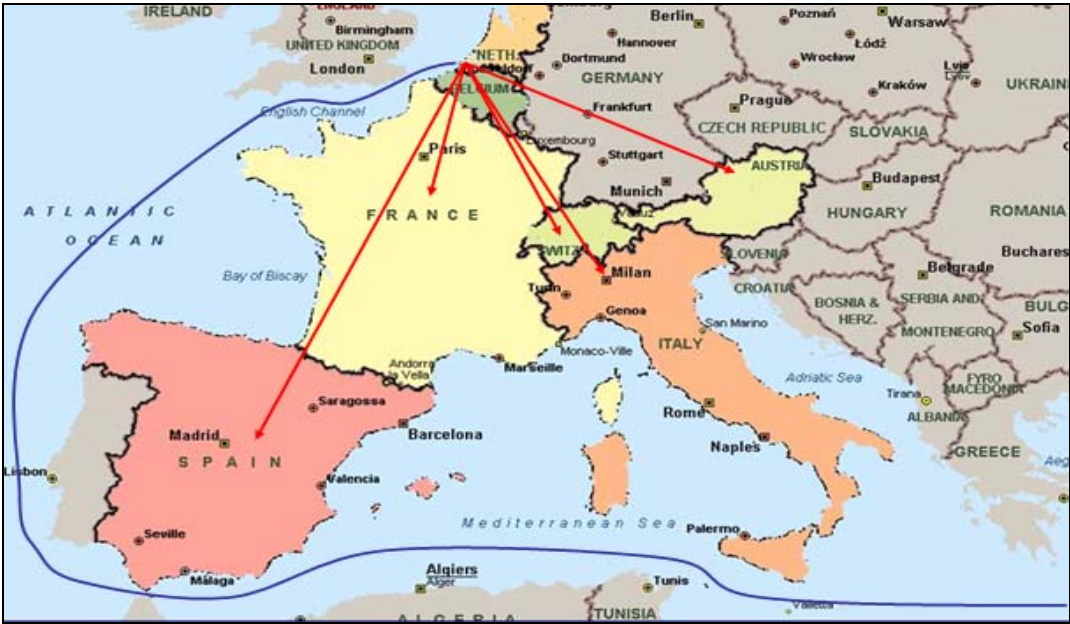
IRELAND
Birmingham
UNITED KINGDOM
London
English Channel
NETH.
BELGIUM
Berlin
Poznań
Warsaw
Hannover
Łódź
Dortmund
Wrocław
GERMANY
Kraków
UKRAINE
Frankfurt
Prague
Luxembourg
CZECH REPUBLIC
SLOVAKIA
Paris
Stuttgart
AUSTRIA
Munich
Budapest
ATLANTIC
OCEAN
FRANCE
Vaduz
HUNGARY
ROMANIA
SWITZ.
SLOVENIA
Bucharest
Bay of Biscay
Milan
Belgrade
Turin
CROATIA
Genoa
BOSNIA & HERZ.
SERBIA AND MONTENEGRO
BULG.
San Marino
Sofia
Andorra la Vella
Monaco-Ville
ITALY
Marseille
Adriatic Sea
FYRO MACEDONIA
Tirana
Saragossa
ALBANIA
Madrid
Barcelona
Rome
SPAIN
Naples
GREECE
Lisbon
Valencia
Mediterranean Sea
Seville
Palermo
Málaga
Algiers
Alger
Tunis
ALGERIA
TUNISIA
Valletta